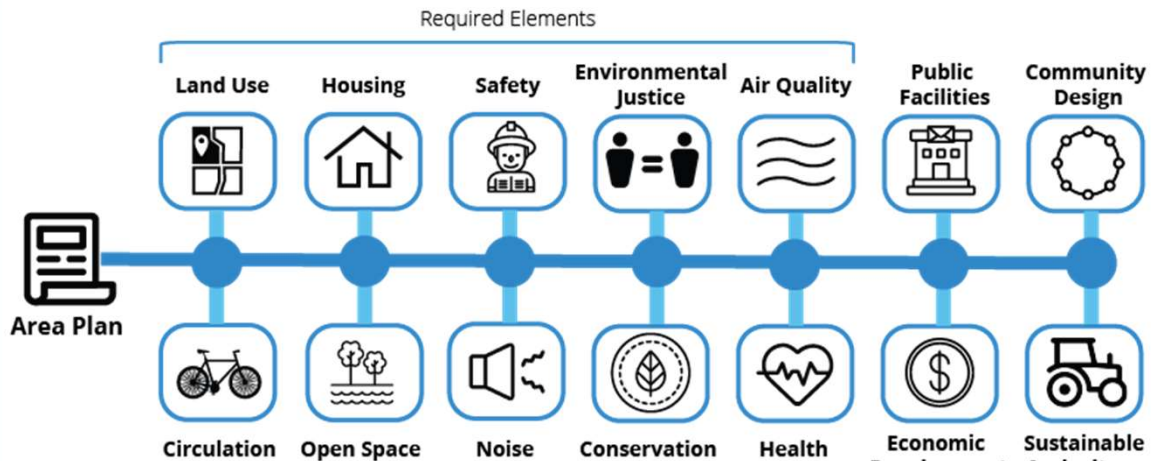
Required Elements

Land Use

Housing

Safety

Environmental Justice

Air Quality

Public Facilities

Community Design

Area Plan

Circulation

Open Space

Noise

Conservation

Health

Economic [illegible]

Sustainable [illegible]